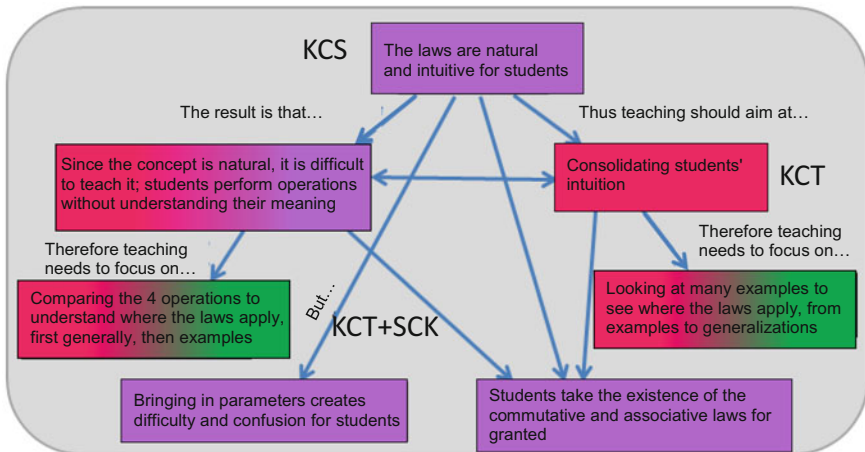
KCS

The laws are natural and intuitive for students

The result is that…

Thus teaching should aim at…

Since the concept is natural, it is difficult to teach it; students perform operations without understanding their meaning

Consolidating students' intuition

KCT

Therefore teaching needs to focus on…

Therefore teaching needs to focus on…

Comparing the 4 operations to understand where the laws apply, first generally, then examples

But…

KCT+SCK

Looking at many examples to see where the laws apply, from examples to generalizations

Bringing in parameters creates difficulty and confusion for students

Students take the existence of the commutative and associative laws for granted